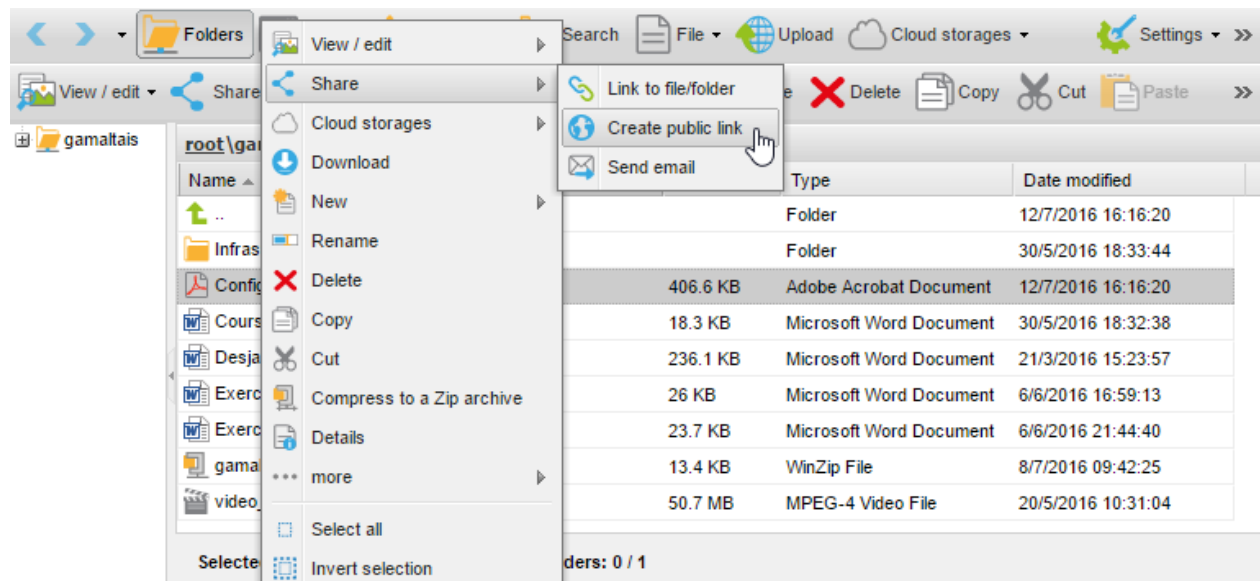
Folders
Search
File
Upload
Cloud storages
Settings
View / edit
Share
e
Delete
Copy
Cut
Paste
gamaltais
root\gam

View / edit
Share
Cloud storages
Download
New
Rename
Delete
Copy
Cut
Compress to a Zip archive
Details
more
Select all
Invert selection

Link to file/folder
Create public link
Send email

| Name | | Type | Date modified |
|---|---|---|---|
| .. | | Folder | 12/7/2016 16:16:20 |
| Infras | | Folder | 30/5/2016 18:33:44 |
| Config | 406.6 KB | Adobe Acrobat Document | 12/7/2016 16:16:20 |
| Cours | 18.3 KB | Microsoft Word Document | 30/5/2016 18:32:38 |
| Desja | 236.1 KB | Microsoft Word Document | 21/3/2016 15:23:57 |
| Exerc | 26 KB | Microsoft Word Document | 6/6/2016 16:59:13 |
| Exerc | 23.7 KB | Microsoft Word Document | 6/6/2016 21:44:40 |
| gama | 13.4 KB | WinZip File | 8/7/2016 09:42:25 |
| video_ | 50.7 MB | MPEG-4 Video File | 20/5/2016 10:31:04 |

Selecte
ders: 0 / 1